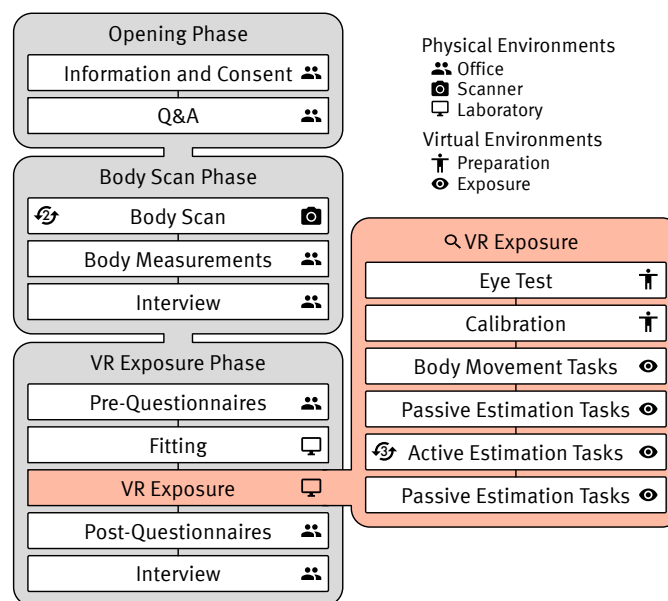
Opening Phase
Information and Consent
Q&A

Body Scan Phase
2 Body Scan
Body Measurements
Interview

VR Exposure Phase
Pre-Questionnaires
Fitting
VR Exposure
Post-Questionnaires
Interview

Physical Environments
Office
Scanner
Laboratory
Virtual Environments
Preparation
Exposure

VR Exposure
Eye Test
Calibration
Body Movement Tasks
Passive Estimation Tasks
3 Active Estimation Tasks
Passive Estimation Tasks